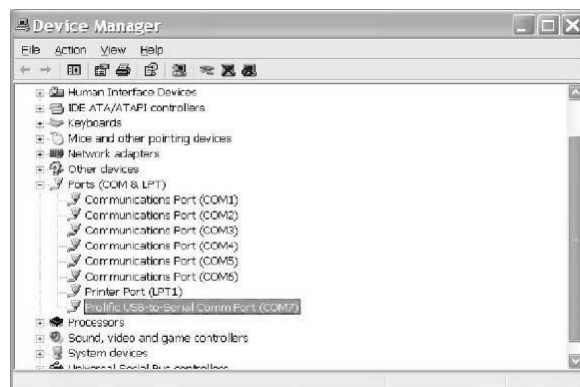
Device Manager

File Action View Help

Human Interface Devices
IDE ATA/ATAPI controllers
Keyboards
Mice and other pointing devices
Network adapters
Other devices
Ports (COM & LPT)
Communications Port (COM1)
Communications Port (COM2)
Communications Port (COM3)
Communications Port (COM4)
Communications Port (COM5)
Communications Port (COM6)
Printer Port (LPT1)
Prolific USB-to-Serial Comm Port (COM7)
Processors
Sound, video and game controllers
System devices
Universal Serial Bus controllers